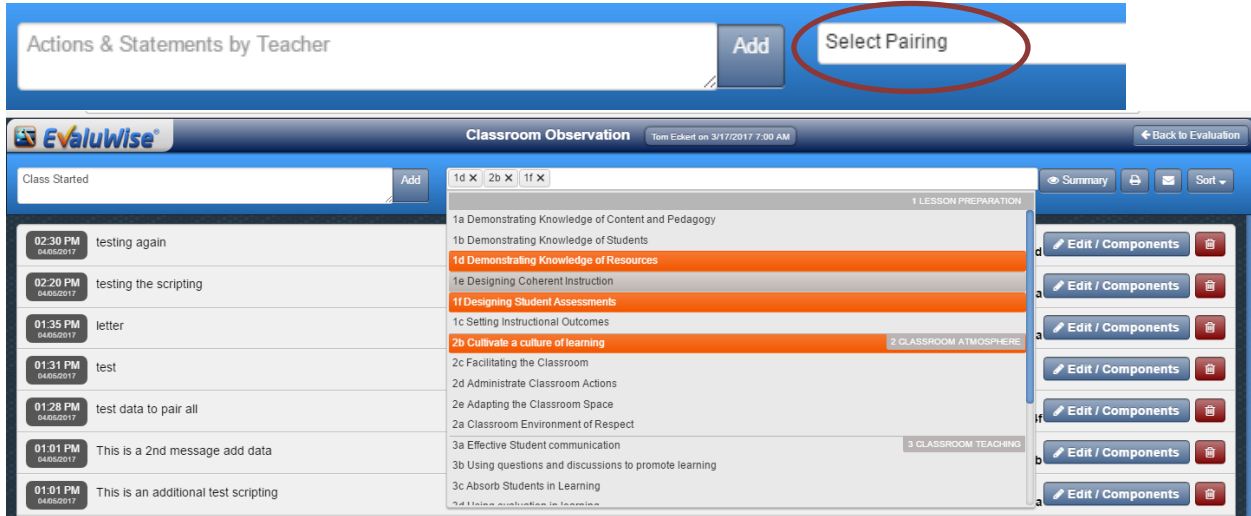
Actions & Statements by Teacher

Add

Select Pairing

EvaluWise®

Classroom Observation

Tom Eckert on 3/17/2017 7:00 AM

Back to Evaluation

Class Started

Add

1d × 2b × 1f ×

Summary

Sort

1 LESSON PREPARATION

1a Demonstrating Knowledge of Content and Pedagogy

1b Demonstrating Knowledge of Students

1d Demonstrating Knowledge of Resources

1e Designing Coherent Instruction

1f Designing Student Assessments

1c Setting Instructional Outcomes

2b Cultivate a culture of learning

2 CLASSROOM ATMOSPHERE

2c Facilitating the Classroom

2d Administrate Classroom Actions

2e Adapting the Classroom Space

2a Classroom Environment of Respect

3a Effective Student communication

3 CLASSROOM TEACHING

3b Using questions and discussions to promote learning

3c Absorb Students in Learning

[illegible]

02:30 PM 04/05/2017 testing again

02:20 PM 04/05/2017 testing the scripting

01:35 PM 04/05/2017 letter

01:31 PM 04/05/2017 test

01:28 PM 04/05/2017 test data to pair all

01:01 PM 04/05/2017 This is a 2nd message add data

01:01 PM 04/05/2017 This is an additional test scripting

Edit / Components

Edit / Components

Edit / Components

Edit / Components

Edit / Components

Edit / Components

Edit / Components